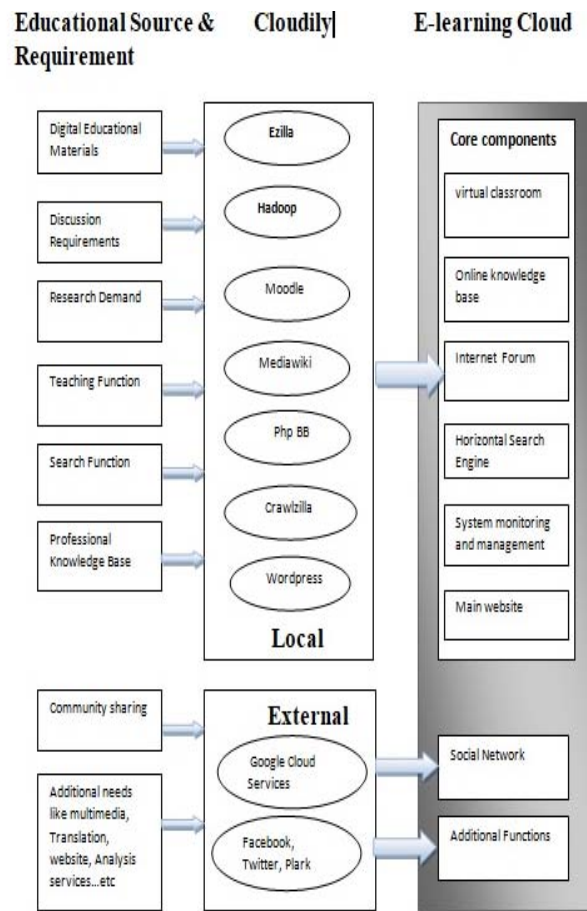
Educational Source & Requirement

Cloudily|

E-learning Cloud

Digital Educational Materials

Discussion Requirements

Research Demand

Teaching Function

Search Function

Professional Knowledge Base

Ezilla

Hadoop

Moodle

Mediawiki

Php BB

Crawlzilla

Wordpress

Local

Core components

virtual classroom

Online knowledge base

Internet Forum

Horizontal Search Engine

System monitoring and management

Main website

Community sharing

Additional needs like multimedia, Translation, website, Analysis services…etc

External

Google Cloud Services

Facebook, Twitter, Plark

Social Network

Additional Functions